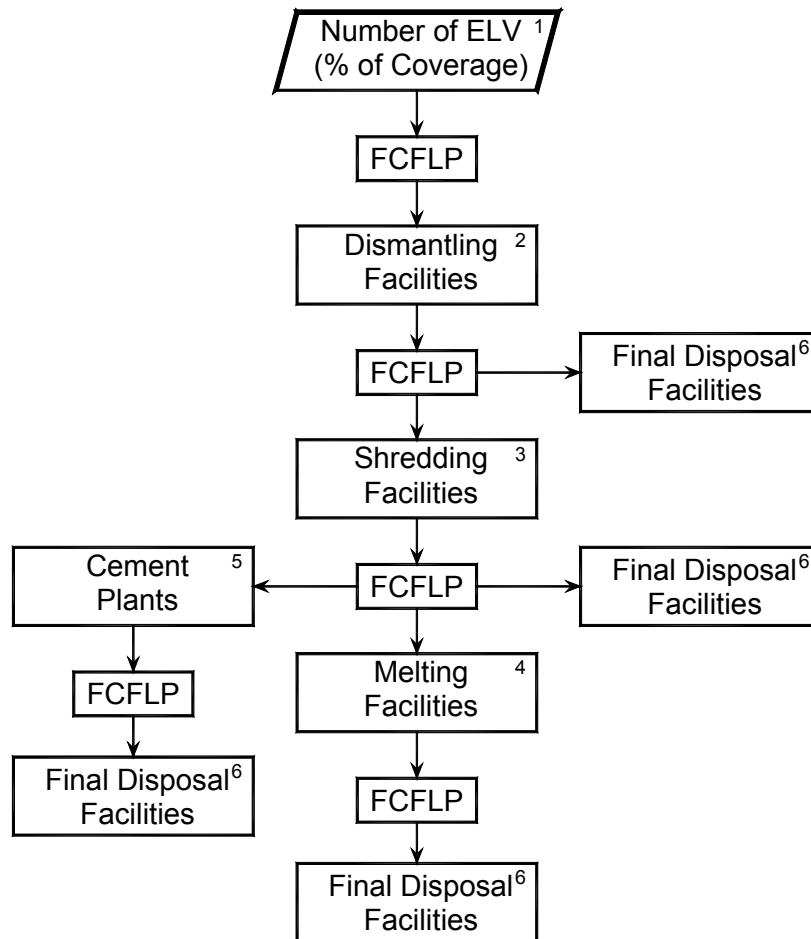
Number of ELV $^1$
(% of Coverage)

FCFLP

Dismantling $^2$
Facilities

FCFLP

Final Disposal$^6$
Facilities

Shredding $^3$
Facilities

Cement $^5$
Plants

FCFLP

Final Disposal$^6$
Facilities

Melting $^4$
Facilities

FCFLP

Final Disposal$^6$
Facilities

FCFLP

Final Disposal$^6$
Facilities